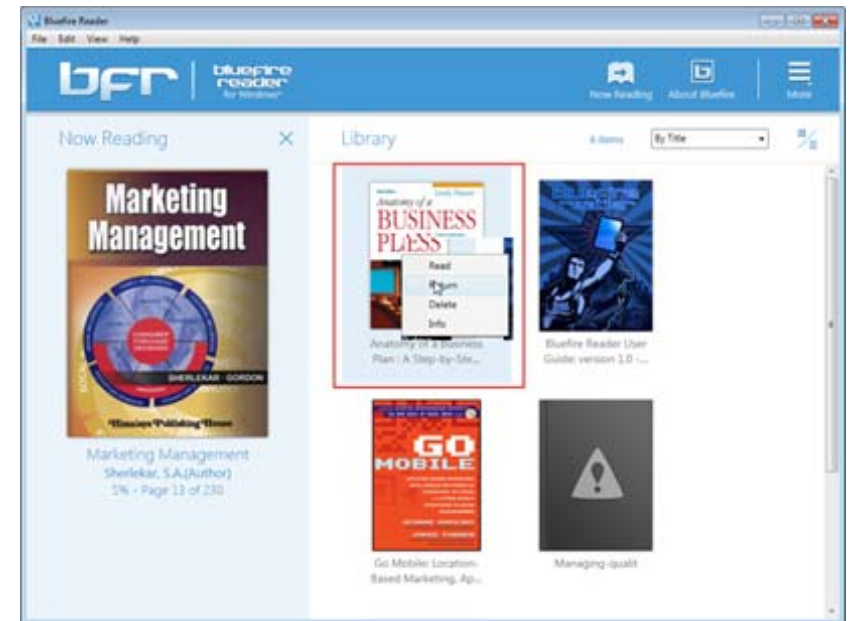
Bluefire Reader
File Edit View Help
bfr | bluefire reader for Windows
Now Reading About Bluefire More
Now Reading ✕
Marketing Management
SHERLEKAR · GORDON
Himalaya Publishing House
Marketing Management
Sherlekar, S.A.(Author)
5% - Page 13 of 230
Library
4 items
By Title
Anatomy of a BUSINESS PLAN
Read
Return
Delete
Info
Anatomy of a Business Plan : A Step-by-Ste...
bluefire reader
Bluefire Reader User Guide: version 1.0 -...
GO MOBILE
Go Mobile: Location-Based Marketing, Ap...
Managing-qualit